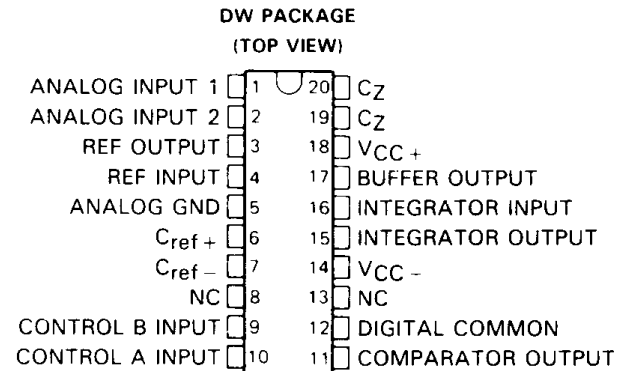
DW PACKAGE
(TOP VIEW)

ANALOG INPUT 1 1
ANALOG INPUT 2 2
REF OUTPUT 3
REF INPUT 4
ANALOG GND 5
$C_{ref+}$ 6
$C_{ref-}$ 7
NC 8
CONTROL B INPUT 9
CONTROL A INPUT 10

20 $C_Z$
19 $C_Z$
18 $V_{CC+}$
17 BUFFER OUTPUT
16 INTEGRATOR INPUT
15 INTEGRATOR OUTPUT
14 $V_{CC-}$
13 NC
12 DIGITAL COMMON
11 COMPARATOR OUTPUT